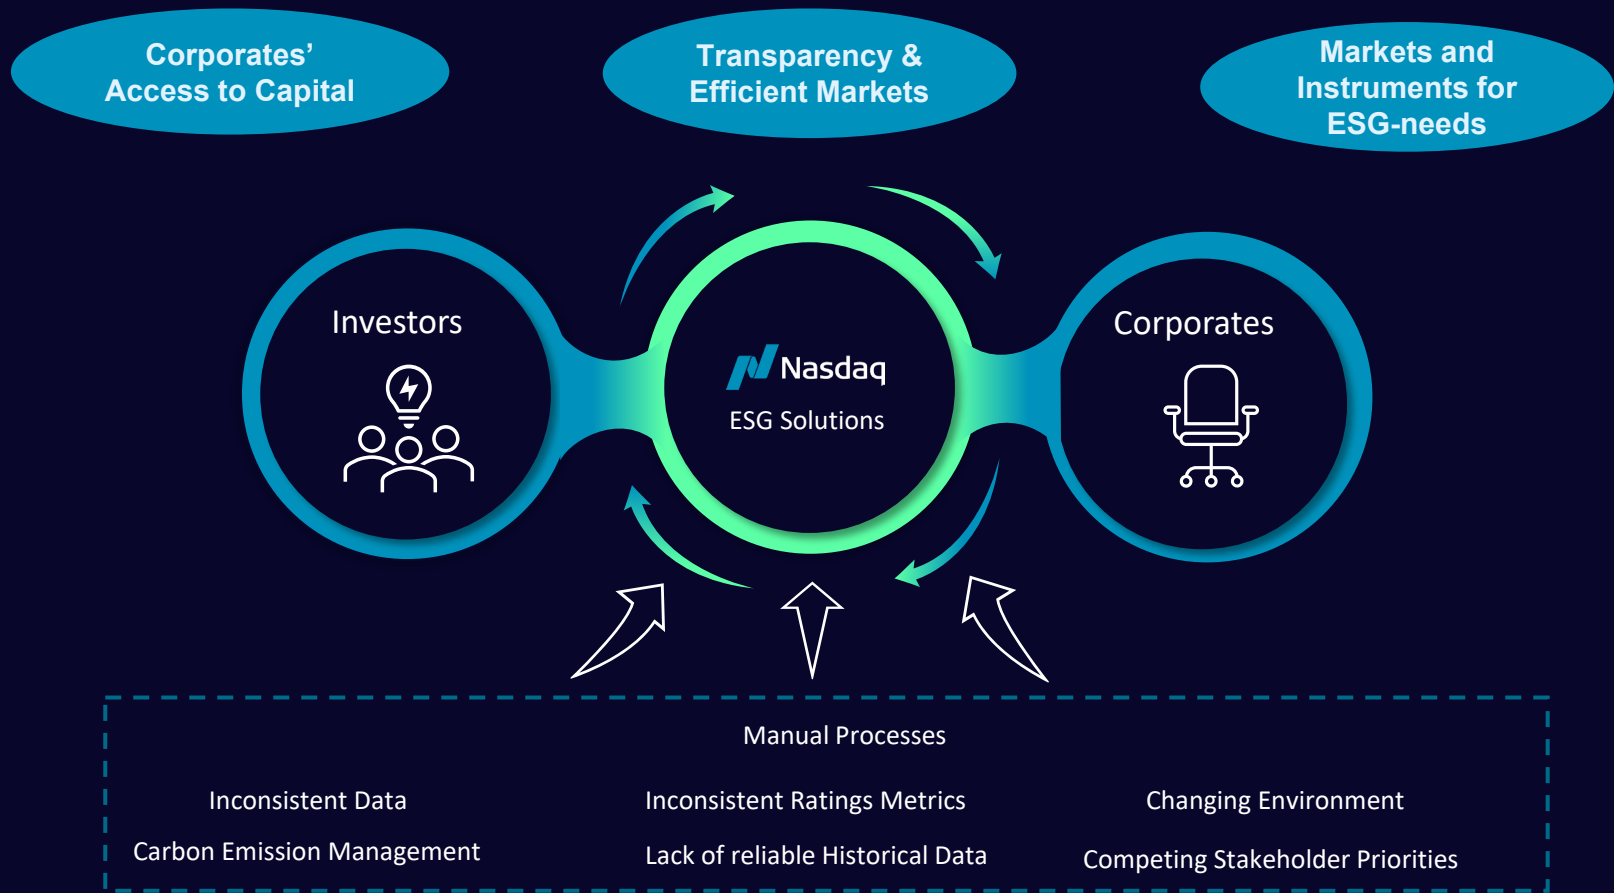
Corporates' Access to Capital

Transparency & Efficient Markets

Markets and Instruments for ESG-needs

Investors

Nasdaq
ESG Solutions

Corporates

Manual Processes

Inconsistent Data

Inconsistent Ratings Metrics

Changing Environment

Carbon Emission Management

Lack of reliable Historical Data

Competing Stakeholder Priorities